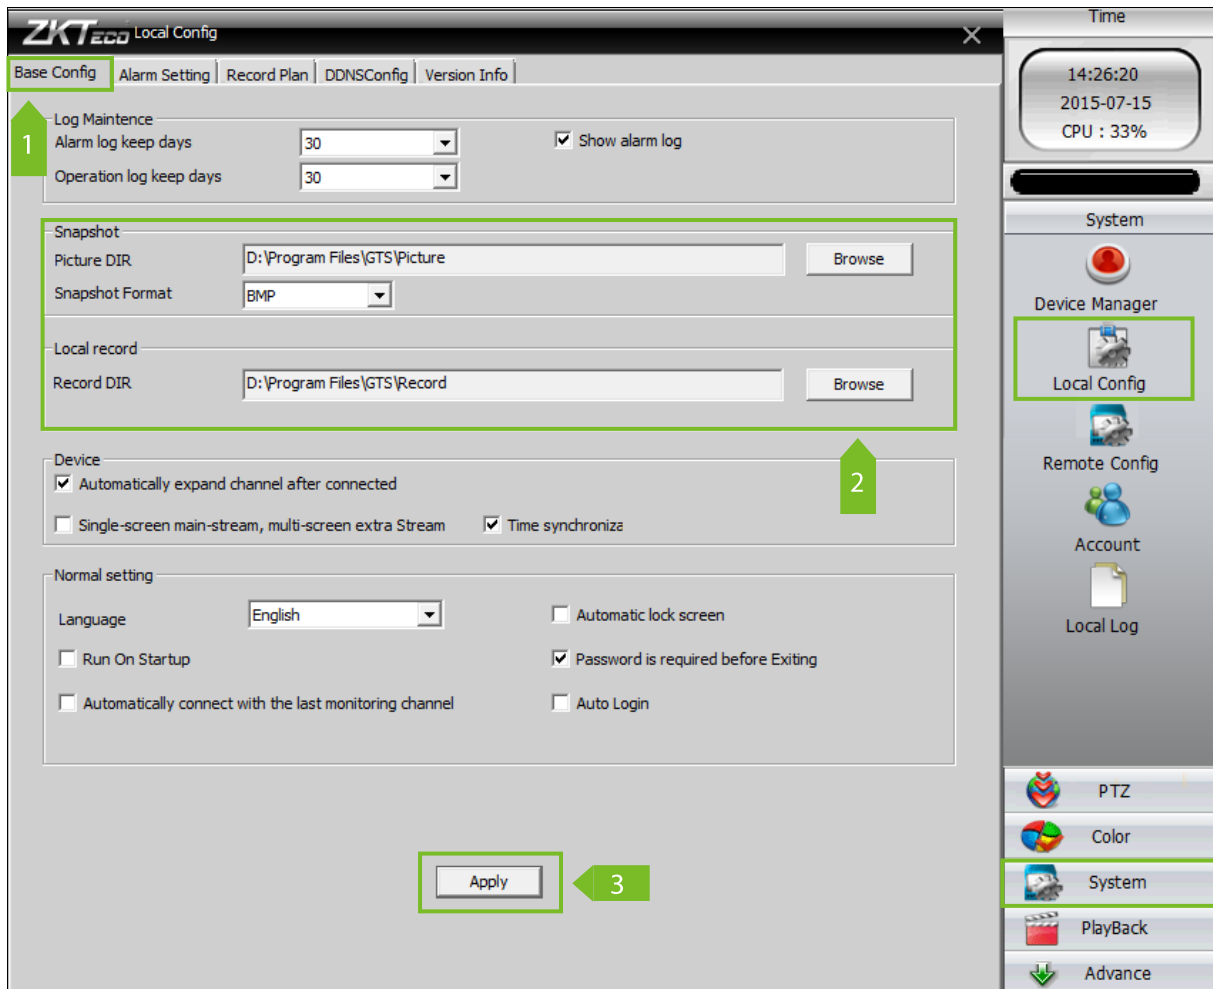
ZKTeco Local Config

Base Config | Alarm Setting | Record Plan | DDNSConfig | Version Info

1

Log Maintence
Alarm log keep days 30
Operation log keep days 30
Show alarm log

Snapshot
Picture DIR D:\Program Files\GTS\Picture Browse
Snapshot Format BMP

Local record
Record DIR D:\Program Files\GTS\Record Browse

2

Device
Automatically expand channel after connected
Single-screen main-stream, multi-screen extra Stream
Time synchroniza

Normal setting
Language English
Automatic lock screen
Run On Startup
Password is required before Exiting
Automatically connect with the last monitoring channel
Auto Login

Apply

3

Time
14:26:20
2015-07-15
CPU : 33%

System
Device Manager
Local Config
Remote Config
Account
Local Log

PTZ
Color
System
PlayBack
Advance